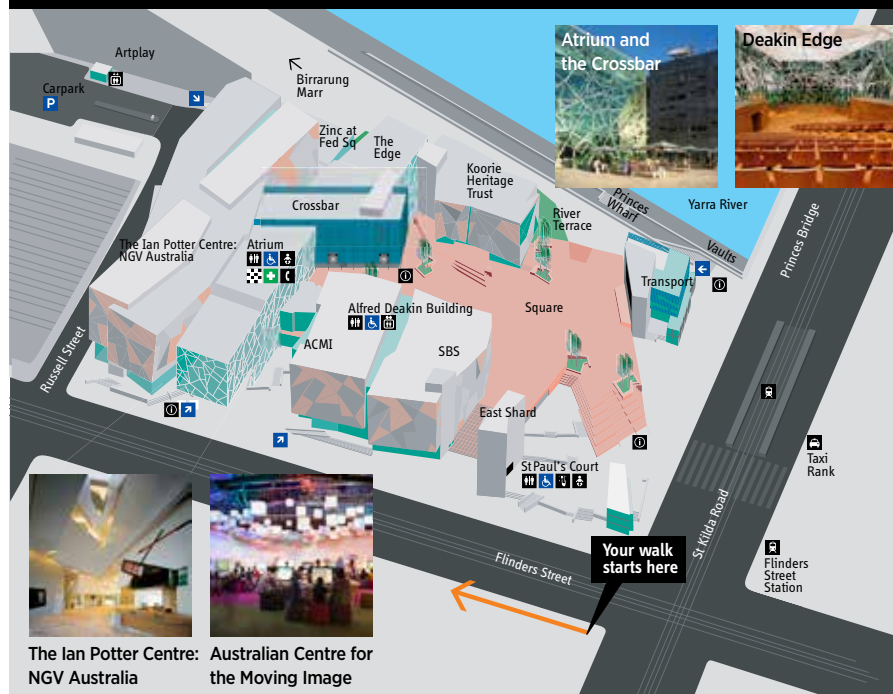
Atrium and the Crossbar

Deakin Edge

Artplay

Carpark

Birrarung Marr

Zinc at Fed Sq

The Edge

Koorie Heritage Trust

Princes Wharf

Yarra River

Crossbar

River Terrace

Vaults

Princes Bridge

The Ian Potter Centre: NGV Australia

Atrium

Transport

Alfred Deakin Building

Square

Russell Street

ACMI

SBS

East Shard

St Paul's Court

Taxi Rank

St Kilda Road

Your walk starts here

Flinders Street

Flinders Street Station

The Ian Potter Centre: NGV Australia

Australian Centre for the Moving Image